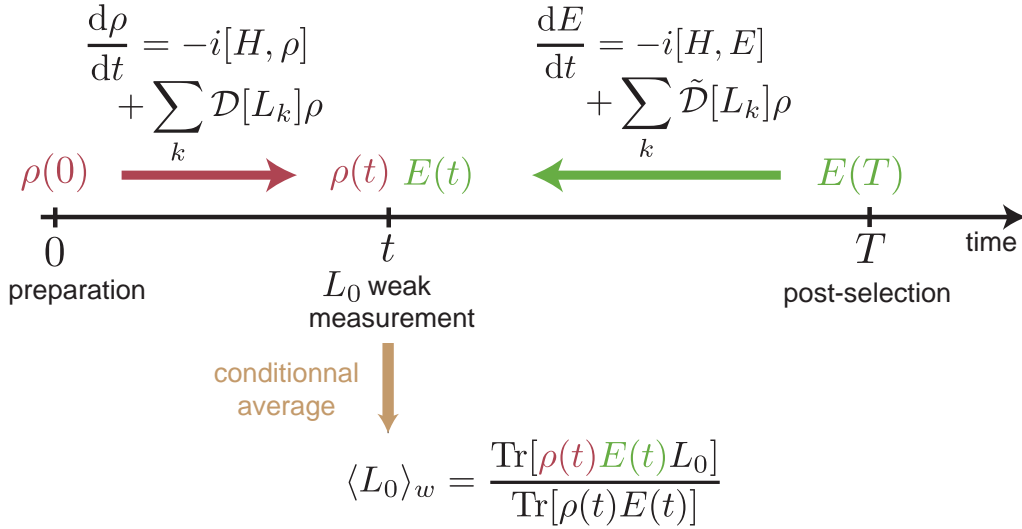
$\frac{d\rho}{dt} = -i[H, \rho] + \sum_k \mathcal{D}[L_k]\rho$

$\frac{dE}{dt} = -i[H, E] + \sum_k \tilde{\mathcal{D}}[L_k]\rho$

$\rho(0)$

$\rho(t)$ $E(t)$

$E(T)$

0
preparation

$t$
$L_0$ weak measurement

$T$
post-selection

time

conditionnal average

$\langle L_0 \rangle_w = \frac{\mathrm{Tr}[\rho(t)E(t)L_0]}{\mathrm{Tr}[\rho(t)E(t)]}$